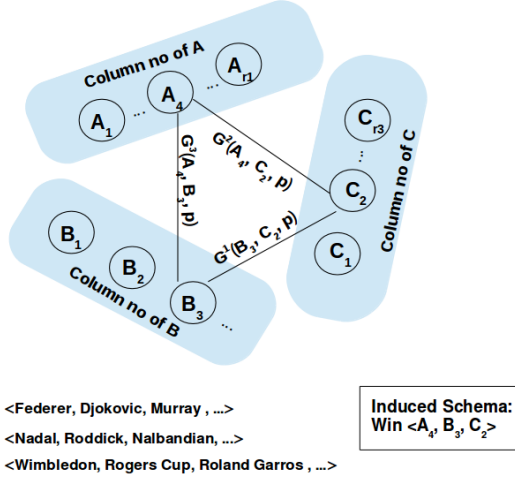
Column no of A

$A_1$ ... $A_4$ $A_{r1}$

Column no of C

$C_{r3}$ ⋮ $C_2$ $C_1$

$G^3(A_4, B_3, p)$

$G^2(A_4, C_2, p)$

$G^1(B_3, C_2, p)$

$B_1$ $B_2$ $B_3$ ...

Column no of B

<Federer, Djokovic, Murray , ...>

<Nadal, Roddick, Nalbandian, ...>

<Wimbledon, Rogers Cup, Roland Garros , ...>

Induced Schema:
Win <$A_4$, $B_3$, $C_2$>